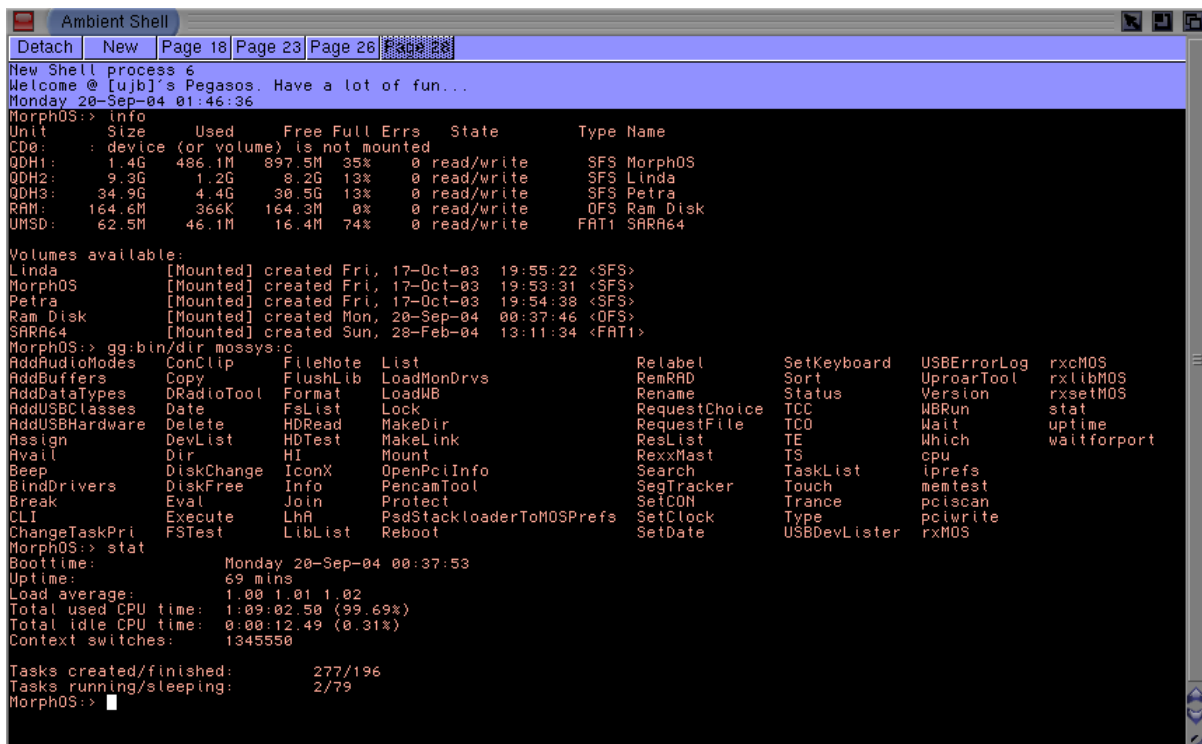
Ambient Shell

Detach | New | Page 18 | Page 23 | Page 26 | Page 28

New Shell process 6
Welcome @ [ujb]´s Pegasos. Have a lot of fun...
Monday 20-Sep-04 01:46:36
MorphOS:> info

| Unit | Size | Used | Free | Full | Errs | State | Type | Name |
|---|---|---|---|---|---|---|---|---|
| CD0: | : device (or volume) is not mounted | | | | | | | |
| QDH1: | 1.4G | 486.1M | 897.5M | 35% | 0 | read/write | SFS | MorphOS |
| QDH2: | 9.3G | 1.2G | 8.2G | 13% | 0 | read/write | SFS | Linda |
| QDH3: | 34.9G | 4.4G | 30.5G | 13% | 0 | read/write | SFS | Petra |
| RAM: | 164.6M | 366K | 164.3M | 0% | 0 | read/write | OFS | Ram Disk |
| UMSD: | 62.5M | 46.1M | 16.4M | 74% | 0 | read/write | FAT1 | SARA64 |

Volumes available:
Linda [Mounted] created Fri, 17-Oct-03 19:55:22 <SFS>
MorphOS [Mounted] created Fri, 17-Oct-03 19:53:31 <SFS>
Petra [Mounted] created Fri, 17-Oct-03 19:54:38 <SFS>
Ram Disk [Mounted] created Mon, 20-Sep-04 00:37:46 <OFS>
SARA64 [Mounted] created Sun, 28-Feb-04 13:11:34 <FAT1>
MorphOS:> gg:bin/dir mossys:c
AddAudioModes ConClip FileNote List Relabel SetKeyboard USBErrorLog rxcMOS
AddBuffers Copy FlushLib LoadMonDrvs RemRAD Sort UproarTool rxlibMOS
AddDataTypes DRadioTool Format LoadWB Rename Status Version rxsetMOS
AddUSBClasses Date FsList Lock RequestChoice TCC WBRun stat
AddUSBHardware Delete HDRead MakeDir RequestFile TCO Wait uptime
Assign DevList HDTest MakeLink ResList TE Which waitforport
Avail Dir HI Mount RexxMast TS cpu
Beep DiskChange IconX OpenPciInfo Search TaskList iprefs
BindDrivers DiskFree Info PencamTool SegTracker Touch memtest
Break Eval Join Protect SetCON Trance pciscan
CLI Execute LhA PsdStackloaderToMOSPrefs SetClock Type pciwrite
ChangeTaskPri FSTest LibList Reboot SetDate USBDevLister rxMOS
MorphOS:> stat
Boottime: Monday 20-Sep-04 00:37:53
Uptime: 69 mins
Load average: 1.00 1.01 1.02
Total used CPU time: 1:09:02.50 (99.69%)
Total idle CPU time: 0:00:12.49 (0.31%)
Context switches: 1345550

Tasks created/finished: 277/196
Tasks running/sleeping: 2/79
MorphOS:>